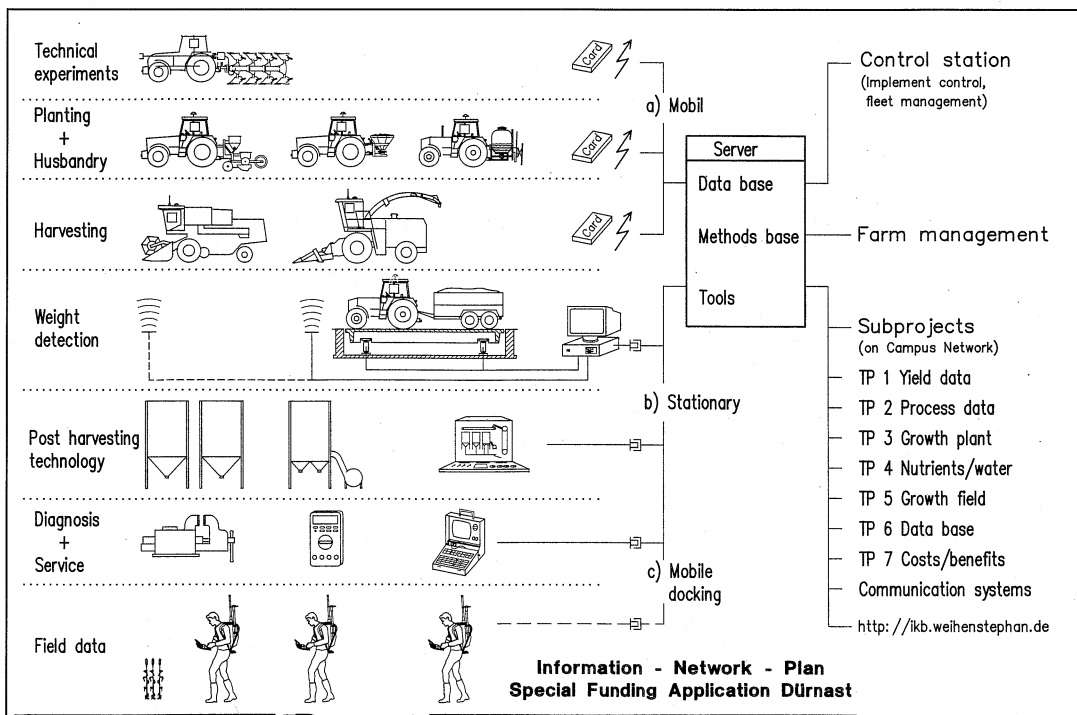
Technical experiments

Planting + Husbandry

Harvesting

Weight detection

Post harvesting technology

Diagnosis + Service

Field data

Card

Card

Card

a) Mobil

b) Stationary

c) Mobile docking

Server

Data base

Methods base

Tools

Control station
(Implement control, fleet management)

Farm management

Subprojects
(on Campus Network)
TP 1 Yield data
TP 2 Process data
TP 3 Growth plant
TP 4 Nutrients/water
TP 5 Growth field
TP 6 Data base
TP 7 Costs/benefits
Communication systems
http: //ikb.weihenstephan.de

Information - Network - Plan
Special Funding Application Dürnast